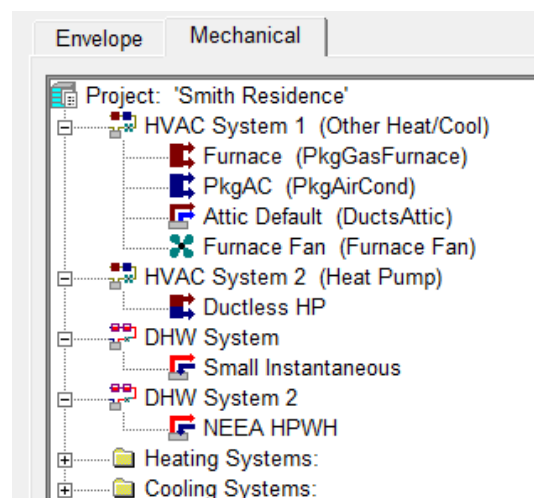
Envelope Mechanical

Project: 'Smith Residence'
HVAC System 1 (Other Heat/Cool)
Furnace (PkgGasFurnace)
PkgAC (PkgAirCond)
Attic Default (DuctsAttic)
Furnace Fan (Furnace Fan)
HVAC System 2 (Heat Pump)
Ductless HP
DHW System
Small Instantaneous
DHW System 2
NEEA HPWH
Heating Systems:
Cooling Systems: